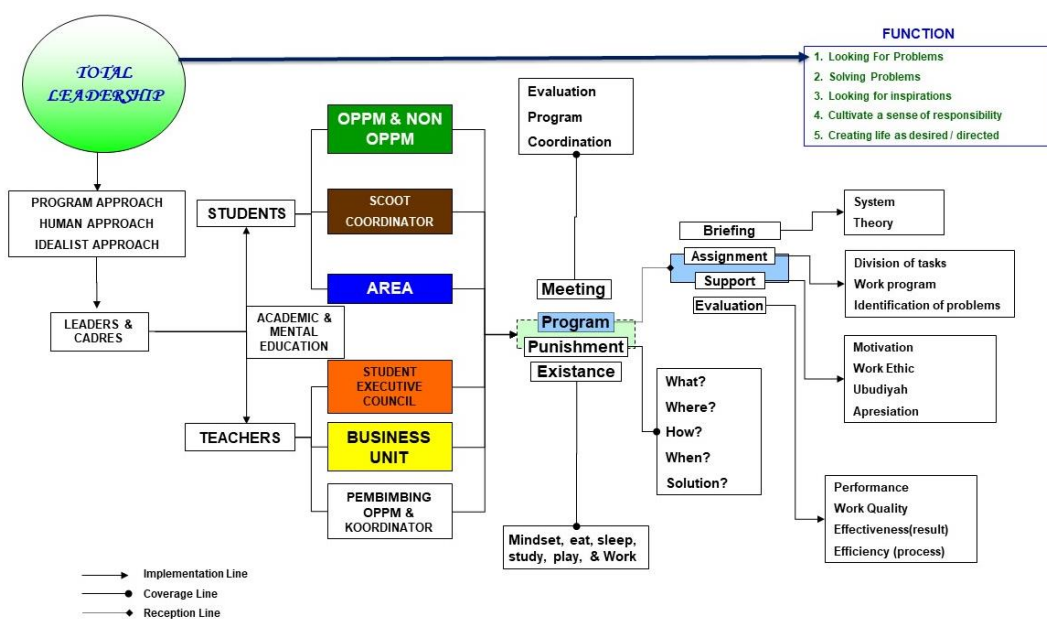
TOTAL LEADERSHIP

FUNCTION
1. Looking For Problems
2. Solving Problems
3. Looking for inspirations
4. Cultivate a sense of responsibility
5. Creating life as desired / directed

PROGRAM APPROACH
HUMAN APPROACH
IDEALIST APPROACH

LEADERS & CADRES

STUDENTS

ACADEMIC & MENTAL EDUCATION

TEACHERS

OPPM & NON OPPM

SCOOT COORDINATOR

AREA

STUDENT EXECUTIVE COUNCIL

BUSINESS UNIT

PEMBIMBING OPPM & KOORDINATOR

Evaluation
Program
Coordination

Meeting
Program
Punishment
Existance

Mindset, eat, sleep, study, play, & Work

What?
Where?
How?
When?
Solution?

Briefing
Assignment
Support
Evaluation

System
Theory

Division of tasks
Work program
Identification of problems

Motivation
Work Ethic
Ubudiyah
Apresiation

Performance
Work Quality
Effectiveness(result)
Efficiency (process)

Implementation Line
Coverage Line
Reception Line